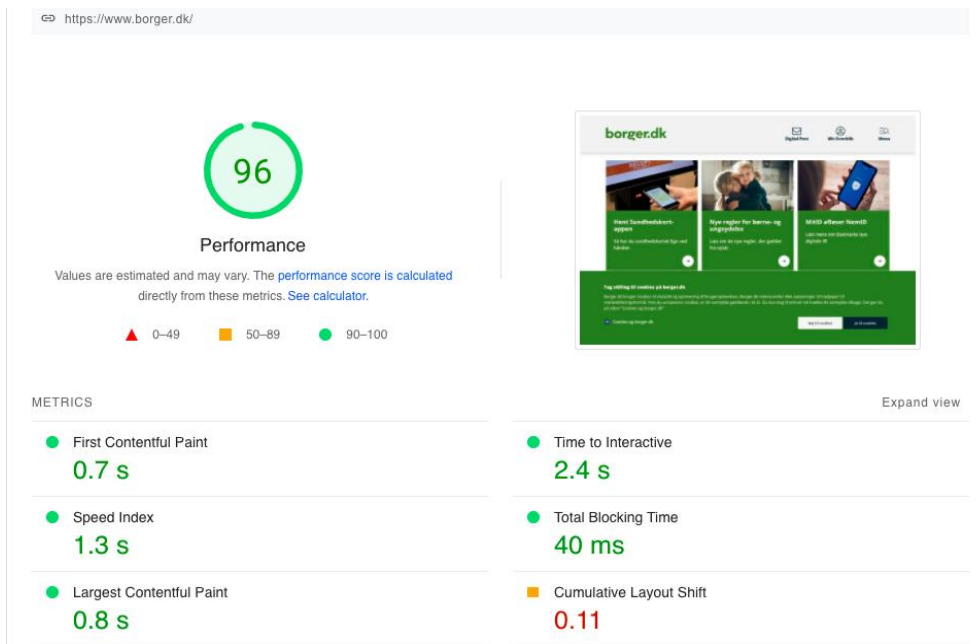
https://www.borger.dk/

96

Performance

Values are estimated and may vary. The performance score is calculated directly from these metrics. See calculator.

0–49 50–89 90–100

borger.dk

Digital Post Min Overblik Menu

Hent Sundhedskort-appen

Nye regler for børne- og ungeydelse

MitID afløser NemID

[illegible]

METRICS

Expand view

First Contentful Paint
0.7 s

Time to Interactive
2.4 s

Speed Index
1.3 s

Total Blocking Time
40 ms

Largest Contentful Paint
0.8 s

Cumulative Layout Shift
0.11